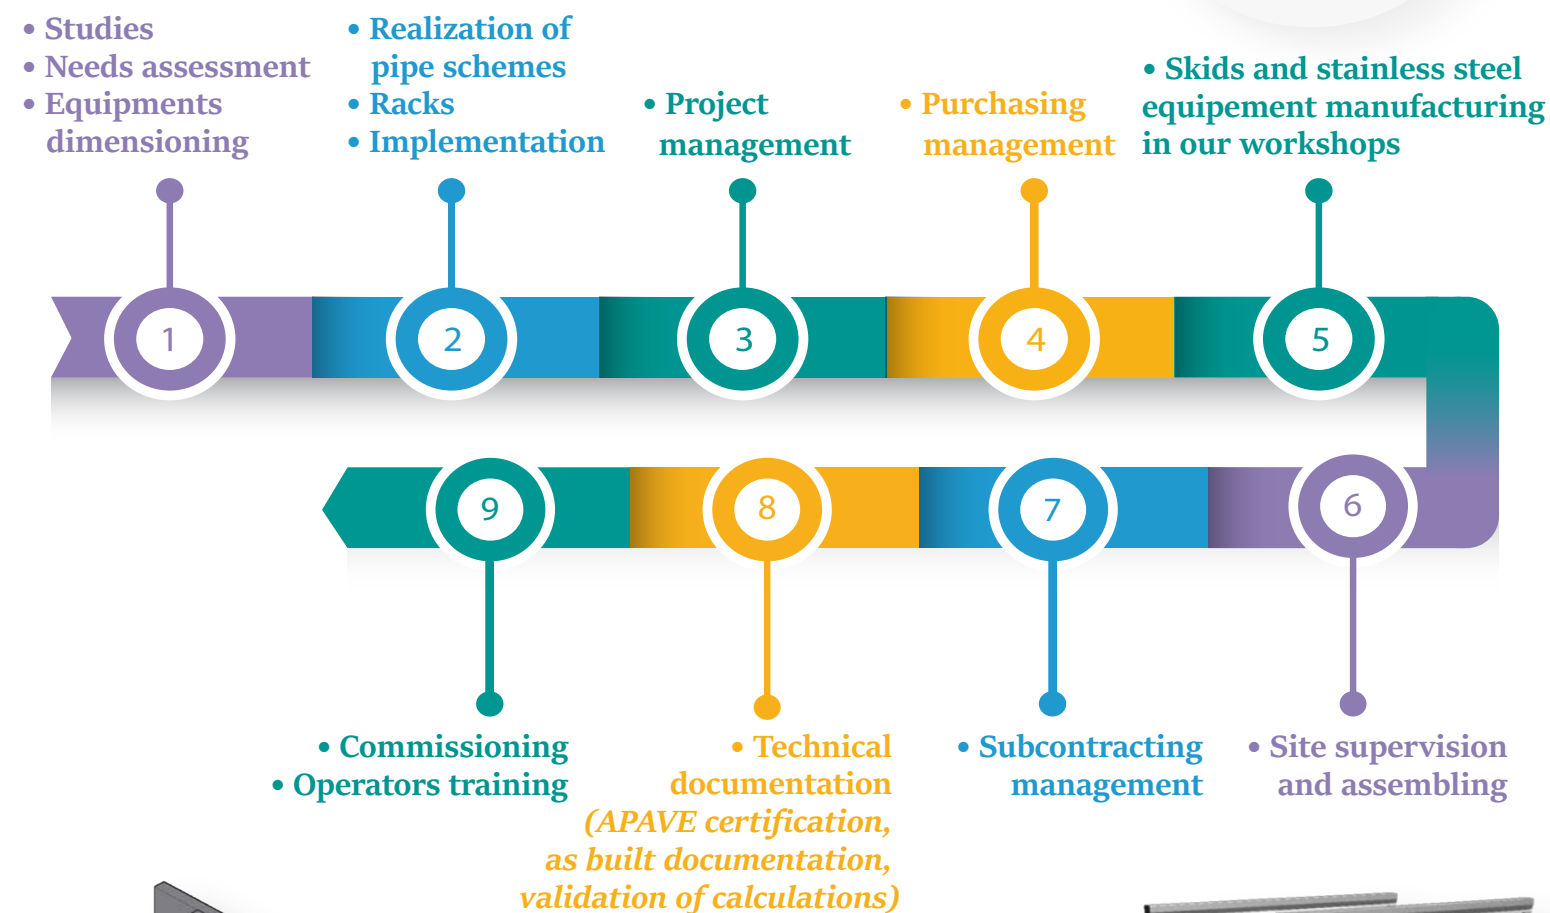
• Studies
• Needs assessment
• Equipments dimensioning

• Realization of pipe schemes
• Racks
• Implementation

• Project management

• Purchasing management

• Skids and stainless steel equipement manufacturing in our workshops

1

2

3

4

5

6

7

8

9

• Commissioning
• Operators training

• Technical documentation
(APAVE certification, as built documentation, validation of calculations)

• Subcontracting management

• Site supervision and assembling